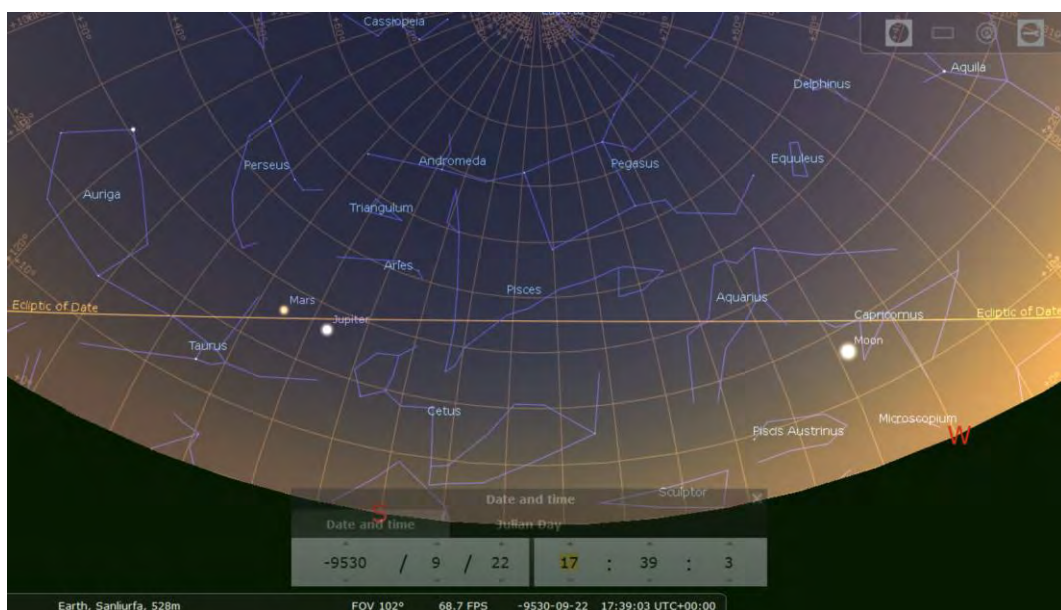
Cassiopeia

Aquila

Delphinus

Perseus

Andromeda

Pegasus

Equuleus

Auriga

Triangulum

Aries

Pisces

Aquarius

Ecliptic of Date

Mars

Jupiter

Capricornus

Ecliptic of Date

Taurus

Moon

Cetus

Microscopium

Piscis Austrinus

W

Sculptor

Date and time

S

Date and time

Julian Day

-9530 / 9 / 22

17 : 39 : 3

Earth, Sanliurfa, 528m

FOV 102°

68.7 FPS

-9530-09-22 17:39:03 UTC+00:00